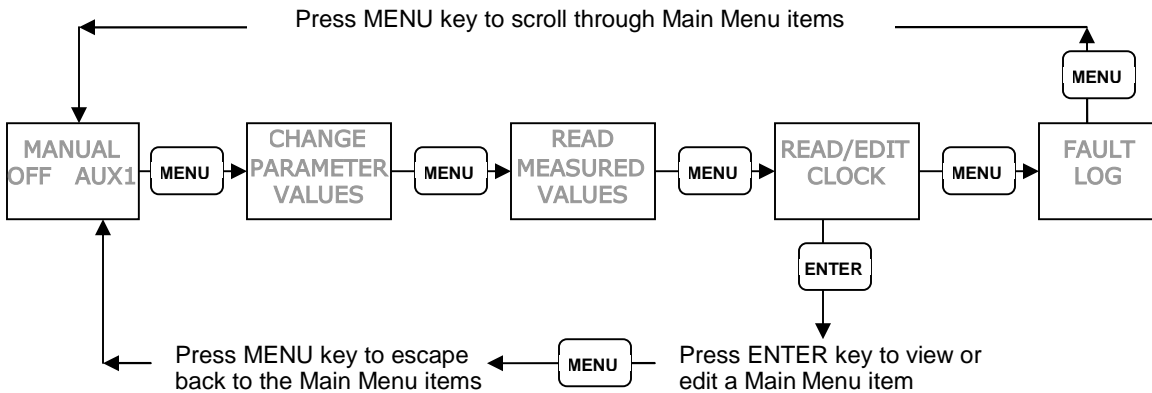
Press MENU key to scroll through Main Menu items

MANUAL
OFF AUX1

MENU

CHANGE
PARAMETER
VALUES

MENU

READ
MEASURED
VALUES

MENU

READ/EDIT
CLOCK

MENU

FAULT
LOG

MENU

ENTER

Press MENU key to escape back to the Main Menu items

MENU

Press ENTER key to view or edit a Main Menu item